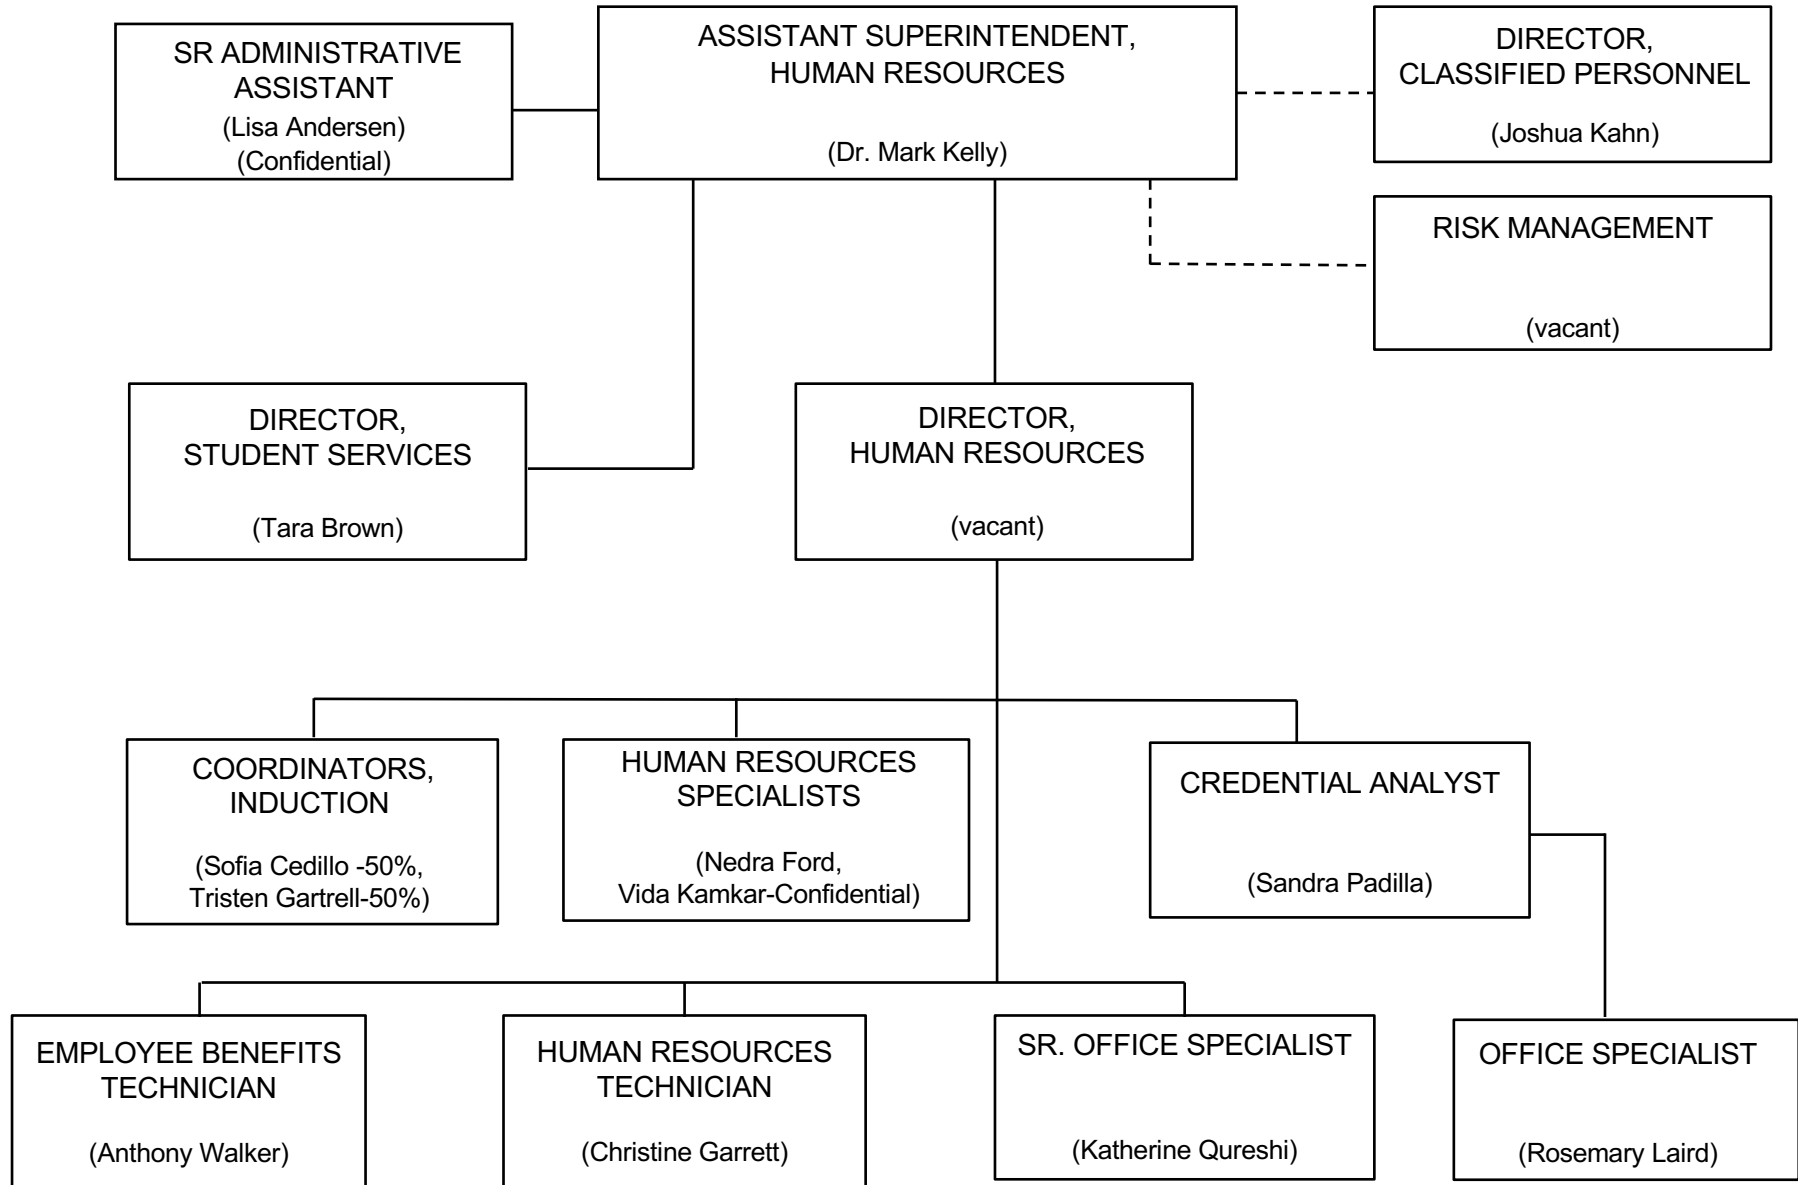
SR ADMINISTRATIVE ASSISTANT
(Lisa Andersen)
(Confidential)

ASSISTANT SUPERINTENDENT, HUMAN RESOURCES
(Dr. Mark Kelly)

DIRECTOR, CLASSIFIED PERSONNEL
(Joshua Kahn)

RISK MANAGEMENT
(vacant)

DIRECTOR, STUDENT SERVICES
(Tara Brown)

DIRECTOR, HUMAN RESOURCES
(vacant)

COORDINATORS, INDUCTION
(Sofia Cedillo -50%, Tristen Gartrell-50%)

HUMAN RESOURCES SPECIALISTS
(Nedra Ford, Vida Kamkar-Confidential)

CREDENTIAL ANALYST
(Sandra Padilla)

EMPLOYEE BENEFITS TECHNICIAN
(Anthony Walker)

HUMAN RESOURCES TECHNICIAN
(Christine Garrett)

SR. OFFICE SPECIALIST
(Katherine Qureshi)

OFFICE SPECIALIST
(Rosemary Laird)